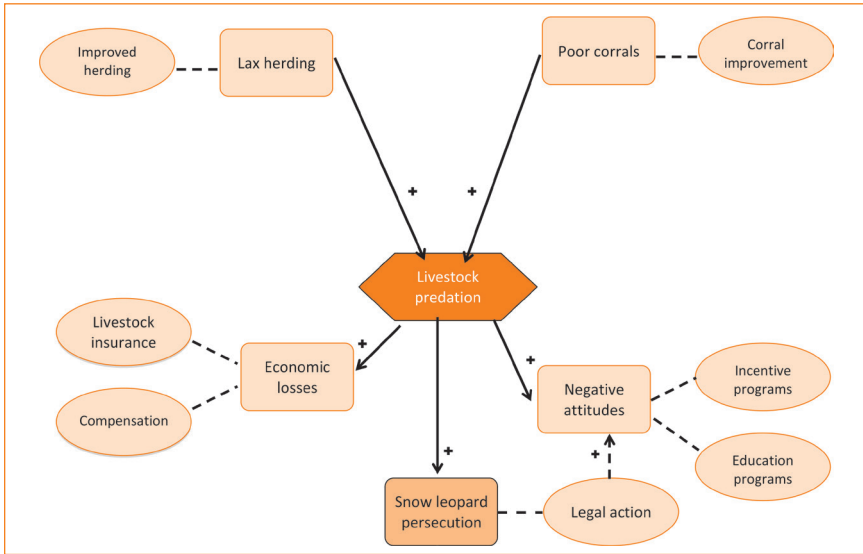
Improved herding

Lax herding

Poor corrals

Corral improvement

+

+

Livestock predation

Livestock insurance

+

Economic losses

+

Negative attitudes

Incentive programs

Compensation

+

Education programs

+

Snow leopard persecution

Legal action